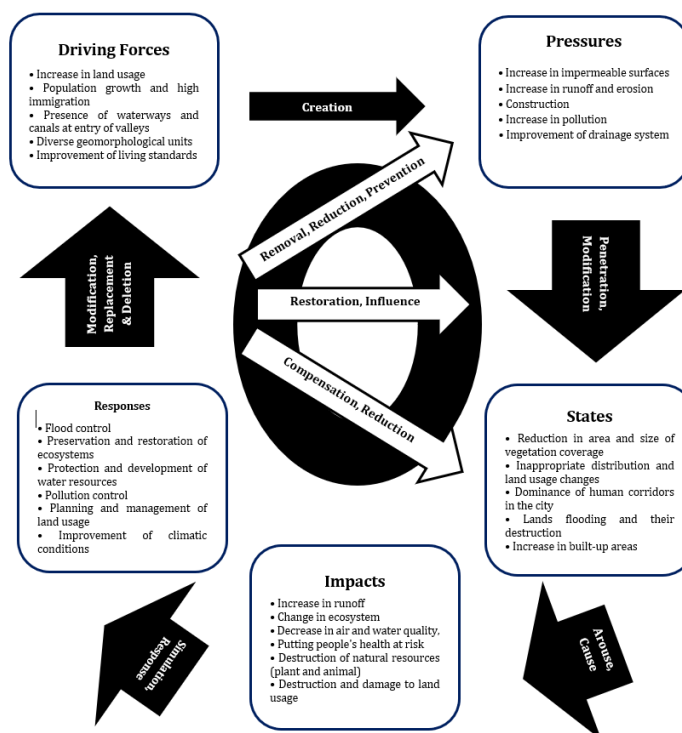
Driving Forces

• Increase in land usage
• Population growth and high immigration
• Presence of waterways and canals at entry of valleys
• Diverse geomorphological units
• Improvement of living standards

Creation

Pressures

• Increase in impermeable surfaces
• Increase in runoff and erosion
• Construction
• Increase in pollution
• Improvement of drainage system

Removal, Reduction, Prevention

Restoration, Influence

Compensation, Reduction

Modification, Replacement & Deletion

Penetration, Modification

Responses

• Flood control
• Preservation and restoration of ecosystems
• Protection and development of water resources
• Pollution control
• Planning and management of land usage
• Improvement of climatic conditions

States

• Reduction in area and size of vegetation coverage
• Inappropriate distribution and land usage changes
• Dominance of human corridors in the city
• Lands flooding and their destruction
• Increase in built-up areas

Impacts

• Increase in runoff
• Change in ecosystem
• Decrease in air and water quality.
• Putting people's health at risk
• Destruction of natural resources (plant and animal)
• Destruction and damage to land usage

Simulation, Response

Arouse, Cause